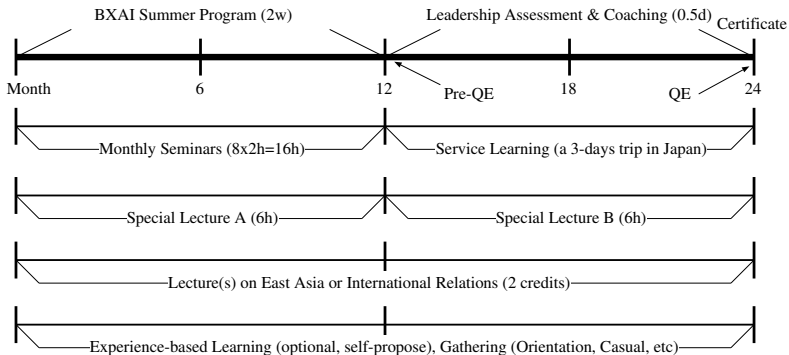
BXAI Summer Program (2w)

Leadership Assessment & Coaching (0.5d)

Certificate

Month

6

12

Pre-QE

18

QE

24

Monthly Seminars (8x2h=16h)

Service Learning (a 3-days trip in Japan)

Special Lecture A (6h)

Special Lecture B (6h)

Lecture(s) on East Asia or International Relations (2 credits)

Experience-based Learning (optional, self-propose), Gathering (Orientation, Casual, etc)